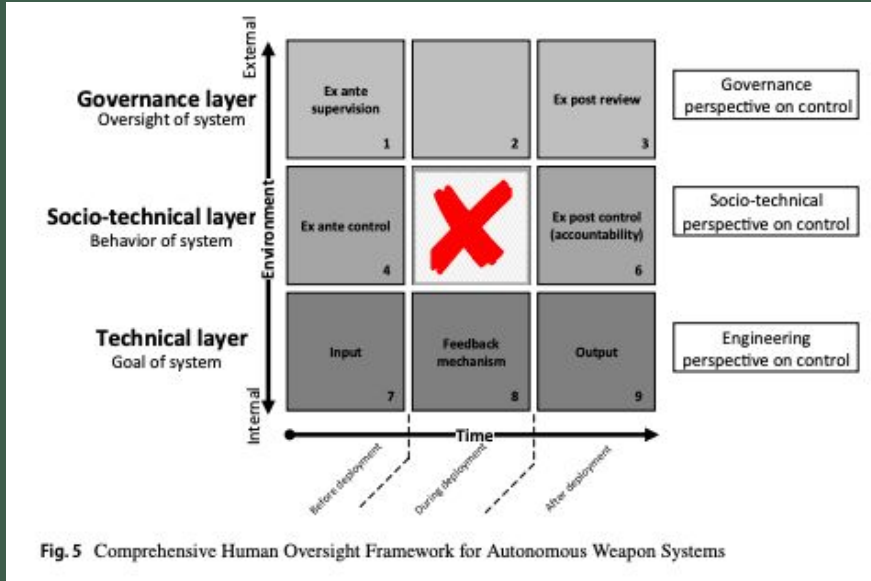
Governance layer
Oversight of system

Socio-technical layer
Behavior of system

Technical layer
Goal of system

External
Environment
Internal

| Ex ante supervision 1 | 2 | Ex post review 3 |
|---|---|---|
| Ex ante control 4 | | Ex post control (accountability) 6 |
| Input 7 | Feedback mechanism 8 | Output 9 |

Governance perspective on control

Socio-technical perspective on control

Engineering perspective on control

Time

Before deployment
During deployment
After deployment

Fig. 5 Comprehensive Human Oversight Framework for Autonomous Weapon Systems